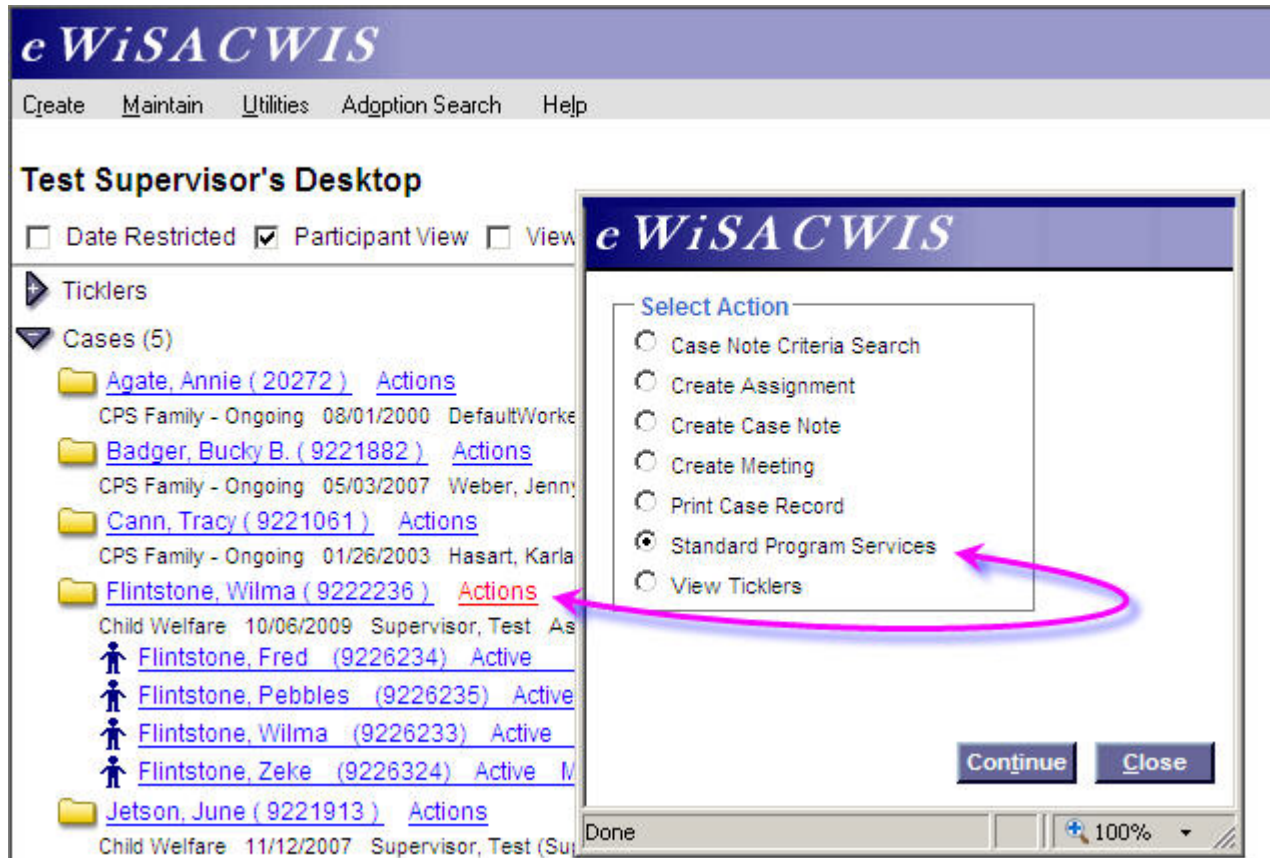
eWiSACWIS

Create Maintain Utilities Adoption Search Help

Test Supervisor's Desktop

Date Restricted Participant View View

Ticklers

Cases (5)

Agate, Annie ( 20272 ) Actions
CPS Family - Ongoing 08/01/2000 DefaultWorke

Badger, Bucky B. ( 9221882 ) Actions
CPS Family - Ongoing 05/03/2007 Weber, Jenny

Cann, Tracy ( 9221061 ) Actions
CPS Family - Ongoing 01/26/2003 Hasart, Karla

Flintstone, Wilma ( 9222236 ) Actions
Child Welfare 10/06/2009 Supervisor, Test As

Flintstone, Fred (9226234) Active
Flintstone, Pebbles (9226235) Active
Flintstone, Wilma (9226233) Active
Flintstone, Zeke (9226324) Active M

Jetson, June ( 9221913 ) Actions
Child Welfare 11/12/2007 Supervisor, Test (Su

eWiSACWIS

Select Action
Case Note Criteria Search
Create Assignment
Create Case Note
Create Meeting
Print Case Record
Standard Program Services
View Ticklers

Continue Close

Done 100%